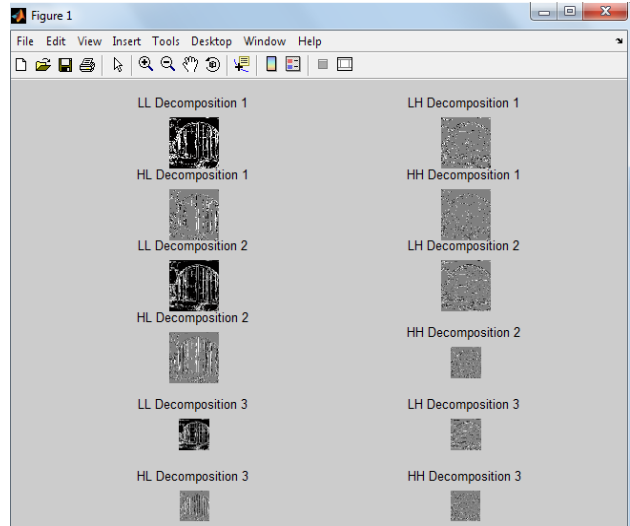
Figure 1

File Edit View Insert Tools Desktop Window Help

LL Decomposition 1

LH Decomposition 1

HL Decomposition 1

HH Decomposition 1

LL Decomposition 2

LH Decomposition 2

HL Decomposition 2

HH Decomposition 2

LL Decomposition 3

LH Decomposition 3

HL Decomposition 3

HH Decomposition 3